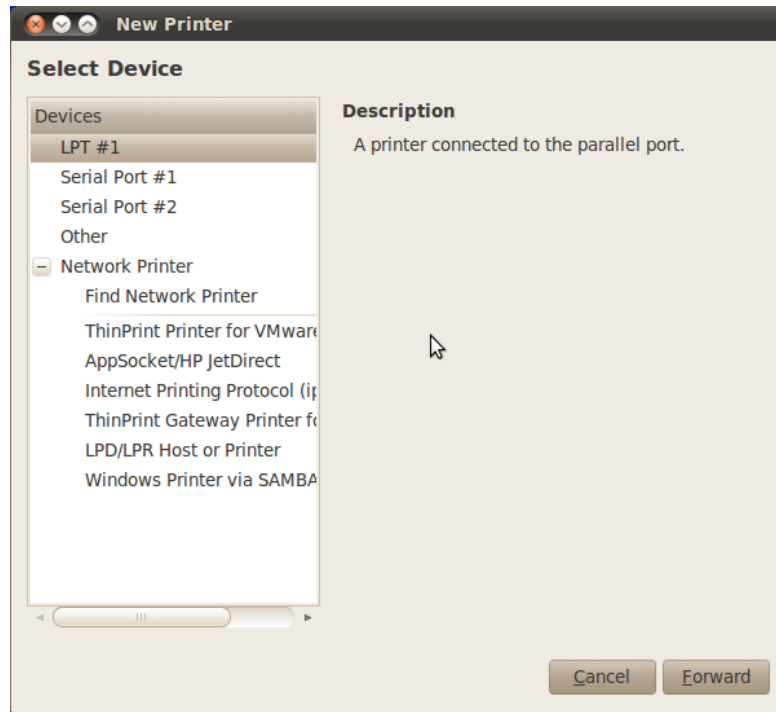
New Printer

Select Device

Devices
LPT #1
Serial Port #1
Serial Port #2
Other
Network Printer
Find Network Printer
ThinPrint Printer for VMware
AppSocket/HP JetDirect
Internet Printing Protocol (i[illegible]
ThinPrint Gateway Printer f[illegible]
LPD/LPR Host or Printer
Windows Printer via SAMBA

Description
A printer connected to the parallel port.

Cancel
Forward